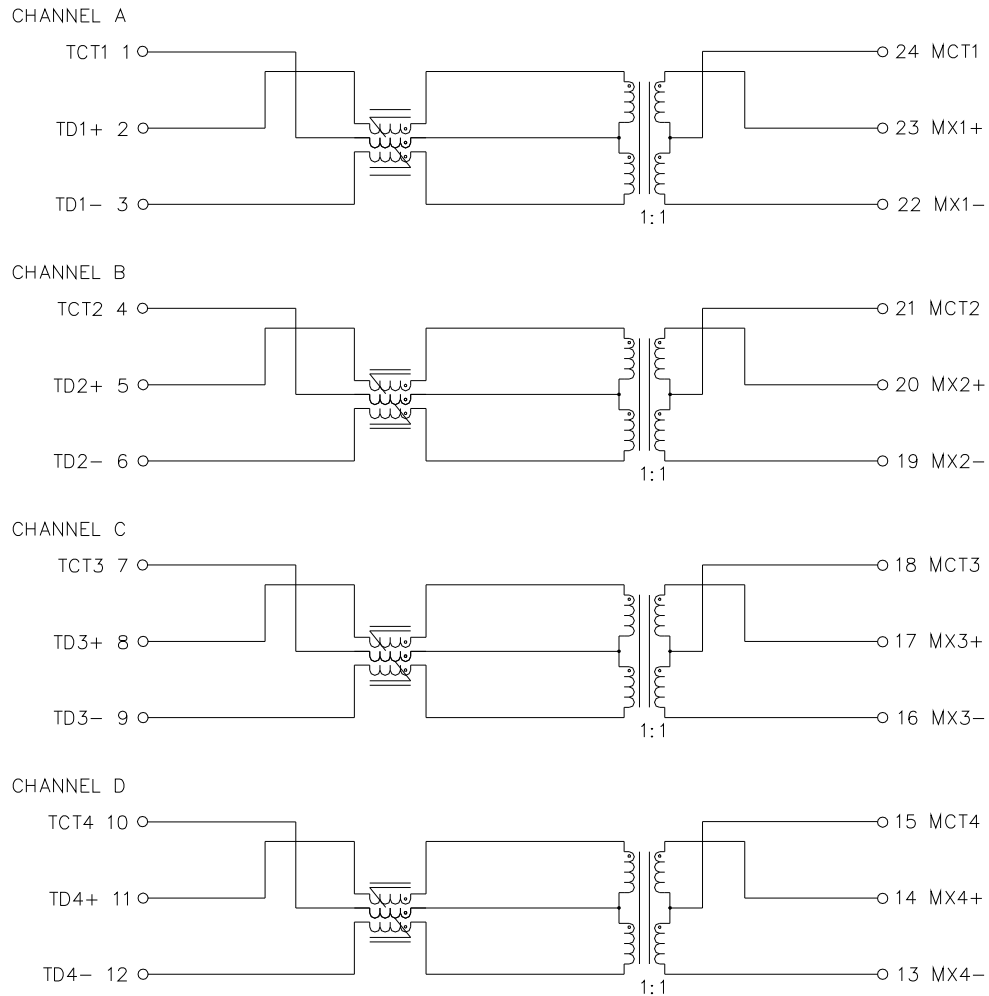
CHANNEL A

TCT1 1
TD1+ 2
TD1− 3
24 MCT1
23 MX1+
22 MX1−
1:1

CHANNEL B

TCT2 4
TD2+ 5
TD2− 6
21 MCT2
20 MX2+
19 MX2−
1:1

CHANNEL C

TCT3 7
TD3+ 8
TD3− 9
18 MCT3
17 MX3+
16 MX3−
1:1

CHANNEL D

TCT4 10
TD4+ 11
TD4− 12
15 MCT4
14 MX4+
13 MX4−
1:1